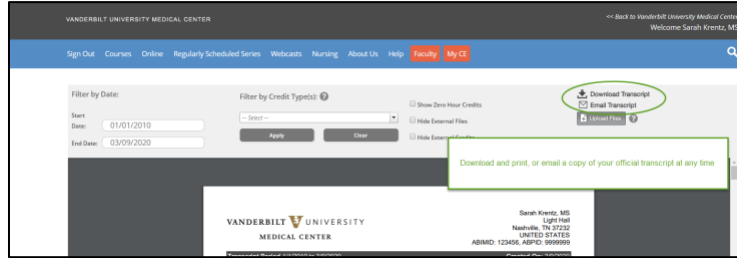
VANDERBILT UNIVERSITY MEDICAL CENTER

<< Back to Vanderbilt University Medical Cente
Welcome Sarah Krentz, MS

Sign Out Courses Online Regularly Scheduled Series Webcasts Nursing About Us Help Faculty My CE

Filter by Date:

Start Date: 01/01/2010

End Date: 03/09/2020

Filter by Credit Type(s): ?

-- Select --

Apply Clear

Show Zero Hour Credits

Hide External Files

Hide External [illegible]

Download Transcript

Email Transcript

Upload Files ?

Download and print, or email a copy of your official transcript at any time

VANDERBILT UNIVERSITY
MEDICAL CENTER

Sarah Krentz, MS
Light Hall
Nashville, TN 37232
UNITED STATES
ABIMID: 123456, ABPID: 9999999

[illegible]